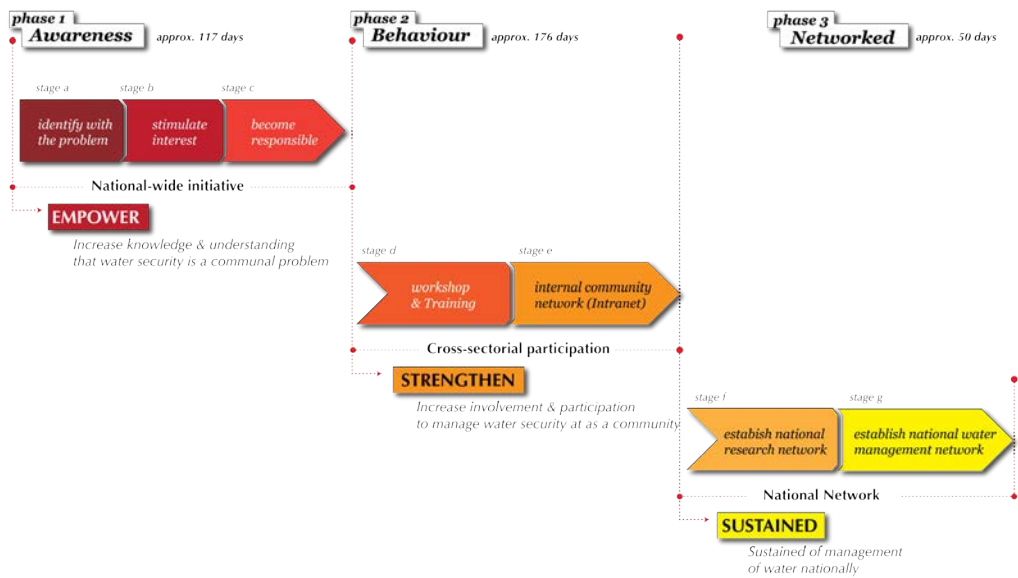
phase 1
Awareness
approx. 117 days

phase 2
Behaviour
approx. 176 days

phase 3
Networked
approx. 50 days

stage a
identify with the problem

stage b
stimulate interest

stage c
become responsible

National-wide initiative

EMPOWER

Increase knowledge & understanding that water security is a communal problem

stage d
workshop & Training

stage e
internal community network (Intranet)

Cross-sectorial participation

STRENGTHEN

Increase involvement & participation to manage water security at as a community

stage f
estabish national research network

stage g
establish national water management network

National Network

SUSTAINED

Sustained of management of water nationally